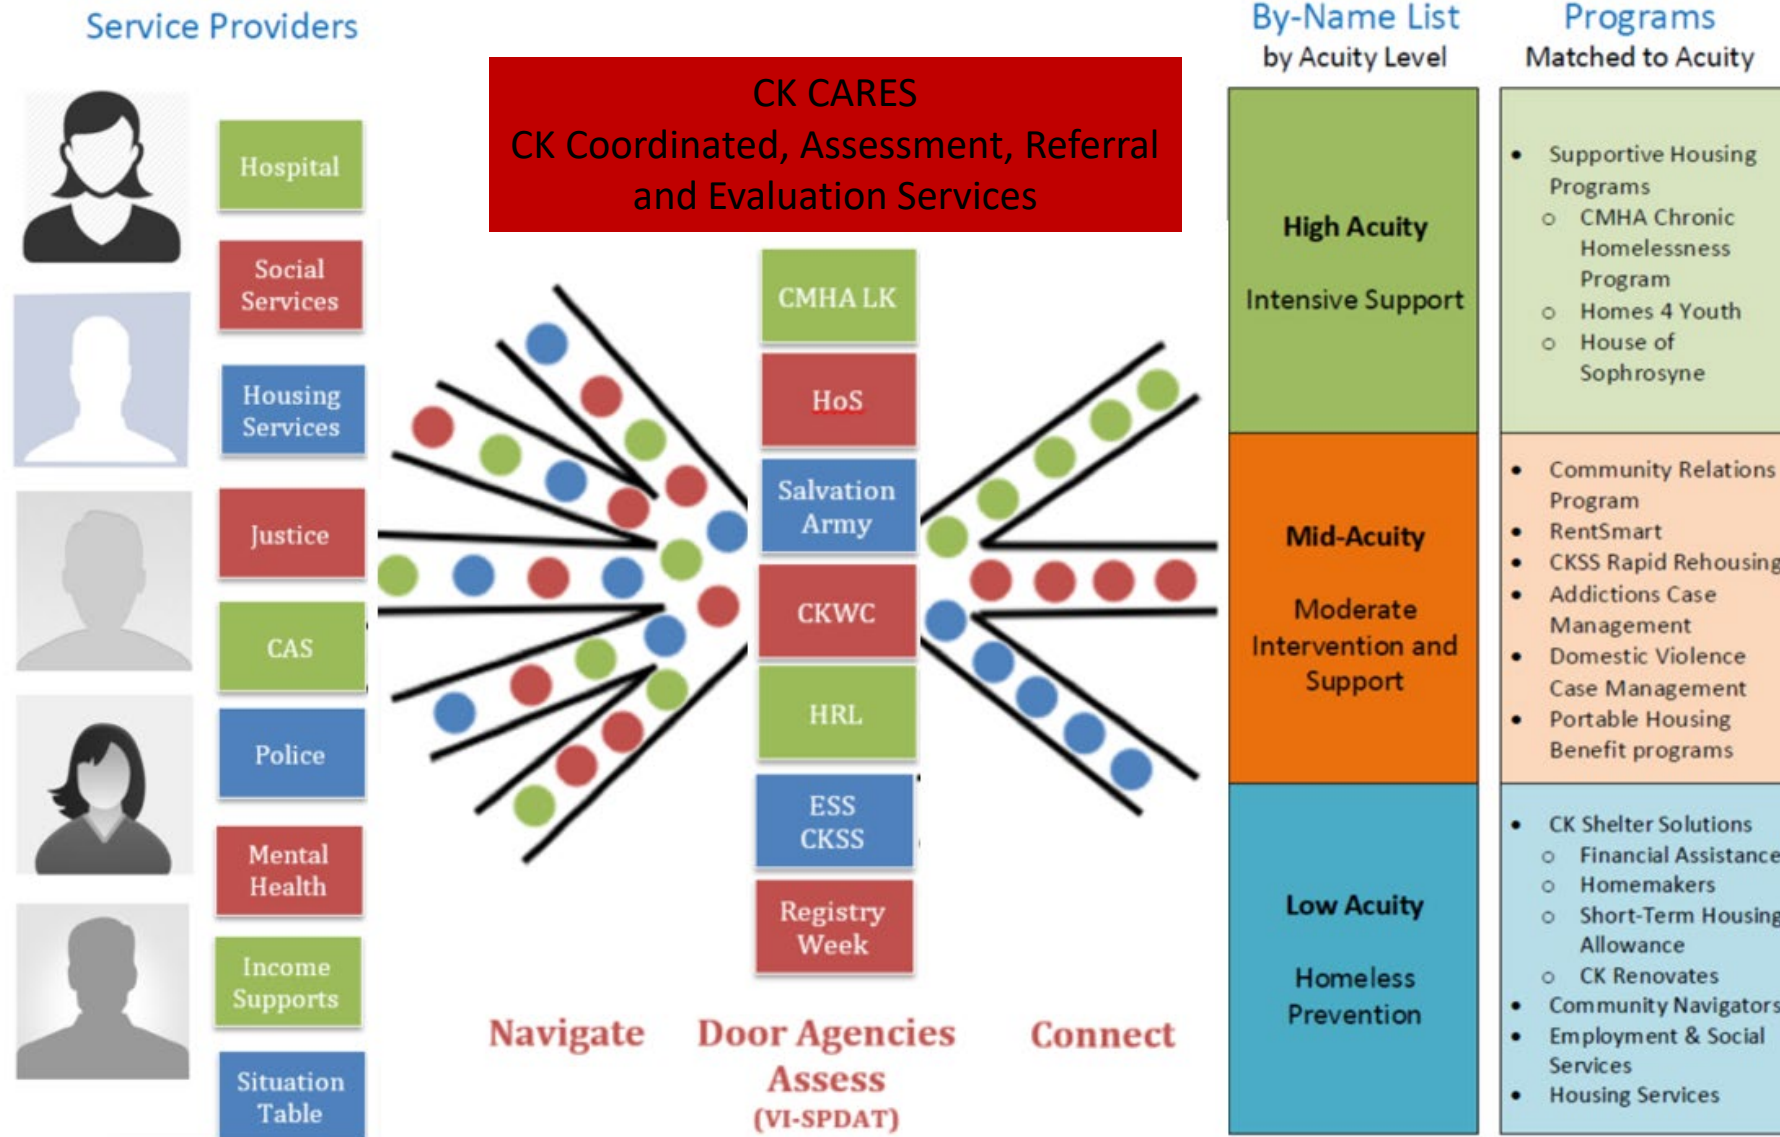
Service Providers

Hospital

Social Services

Housing Services

Justice

CAS

Police

Mental Health

Income Supports

Situation Table

CK CARES
CK Coordinated, Assessment, Referral and Evaluation Services

CMHA LK

HoS

Salvation Army

CKWC

HRL

ESS CKSS

Registry Week

Navigate

Door Agencies Assess (VI-SPDAT)

Connect

By-Name List by Acuity Level

Programs Matched to Acuity

High Acuity

Intensive Support

- Supportive Housing Programs
  - CMHA Chronic Homelessness Program
  - Homes 4 Youth
  - House of Sophrosyne

Mid-Acuity

Moderate Intervention and Support

- Community Relations Program
- RentSmart
- CKSS Rapid Rehousing
- Addictions Case Management
- Domestic Violence Case Management
- Portable Housing Benefit programs

Low Acuity

Homeless Prevention

- CK Shelter Solutions
  - Financial Assistance
  - Homemakers
  - Short-Term Housing Allowance
  - CK Renovates
- Community Navigators
- Employment & Social Services
- Housing Services